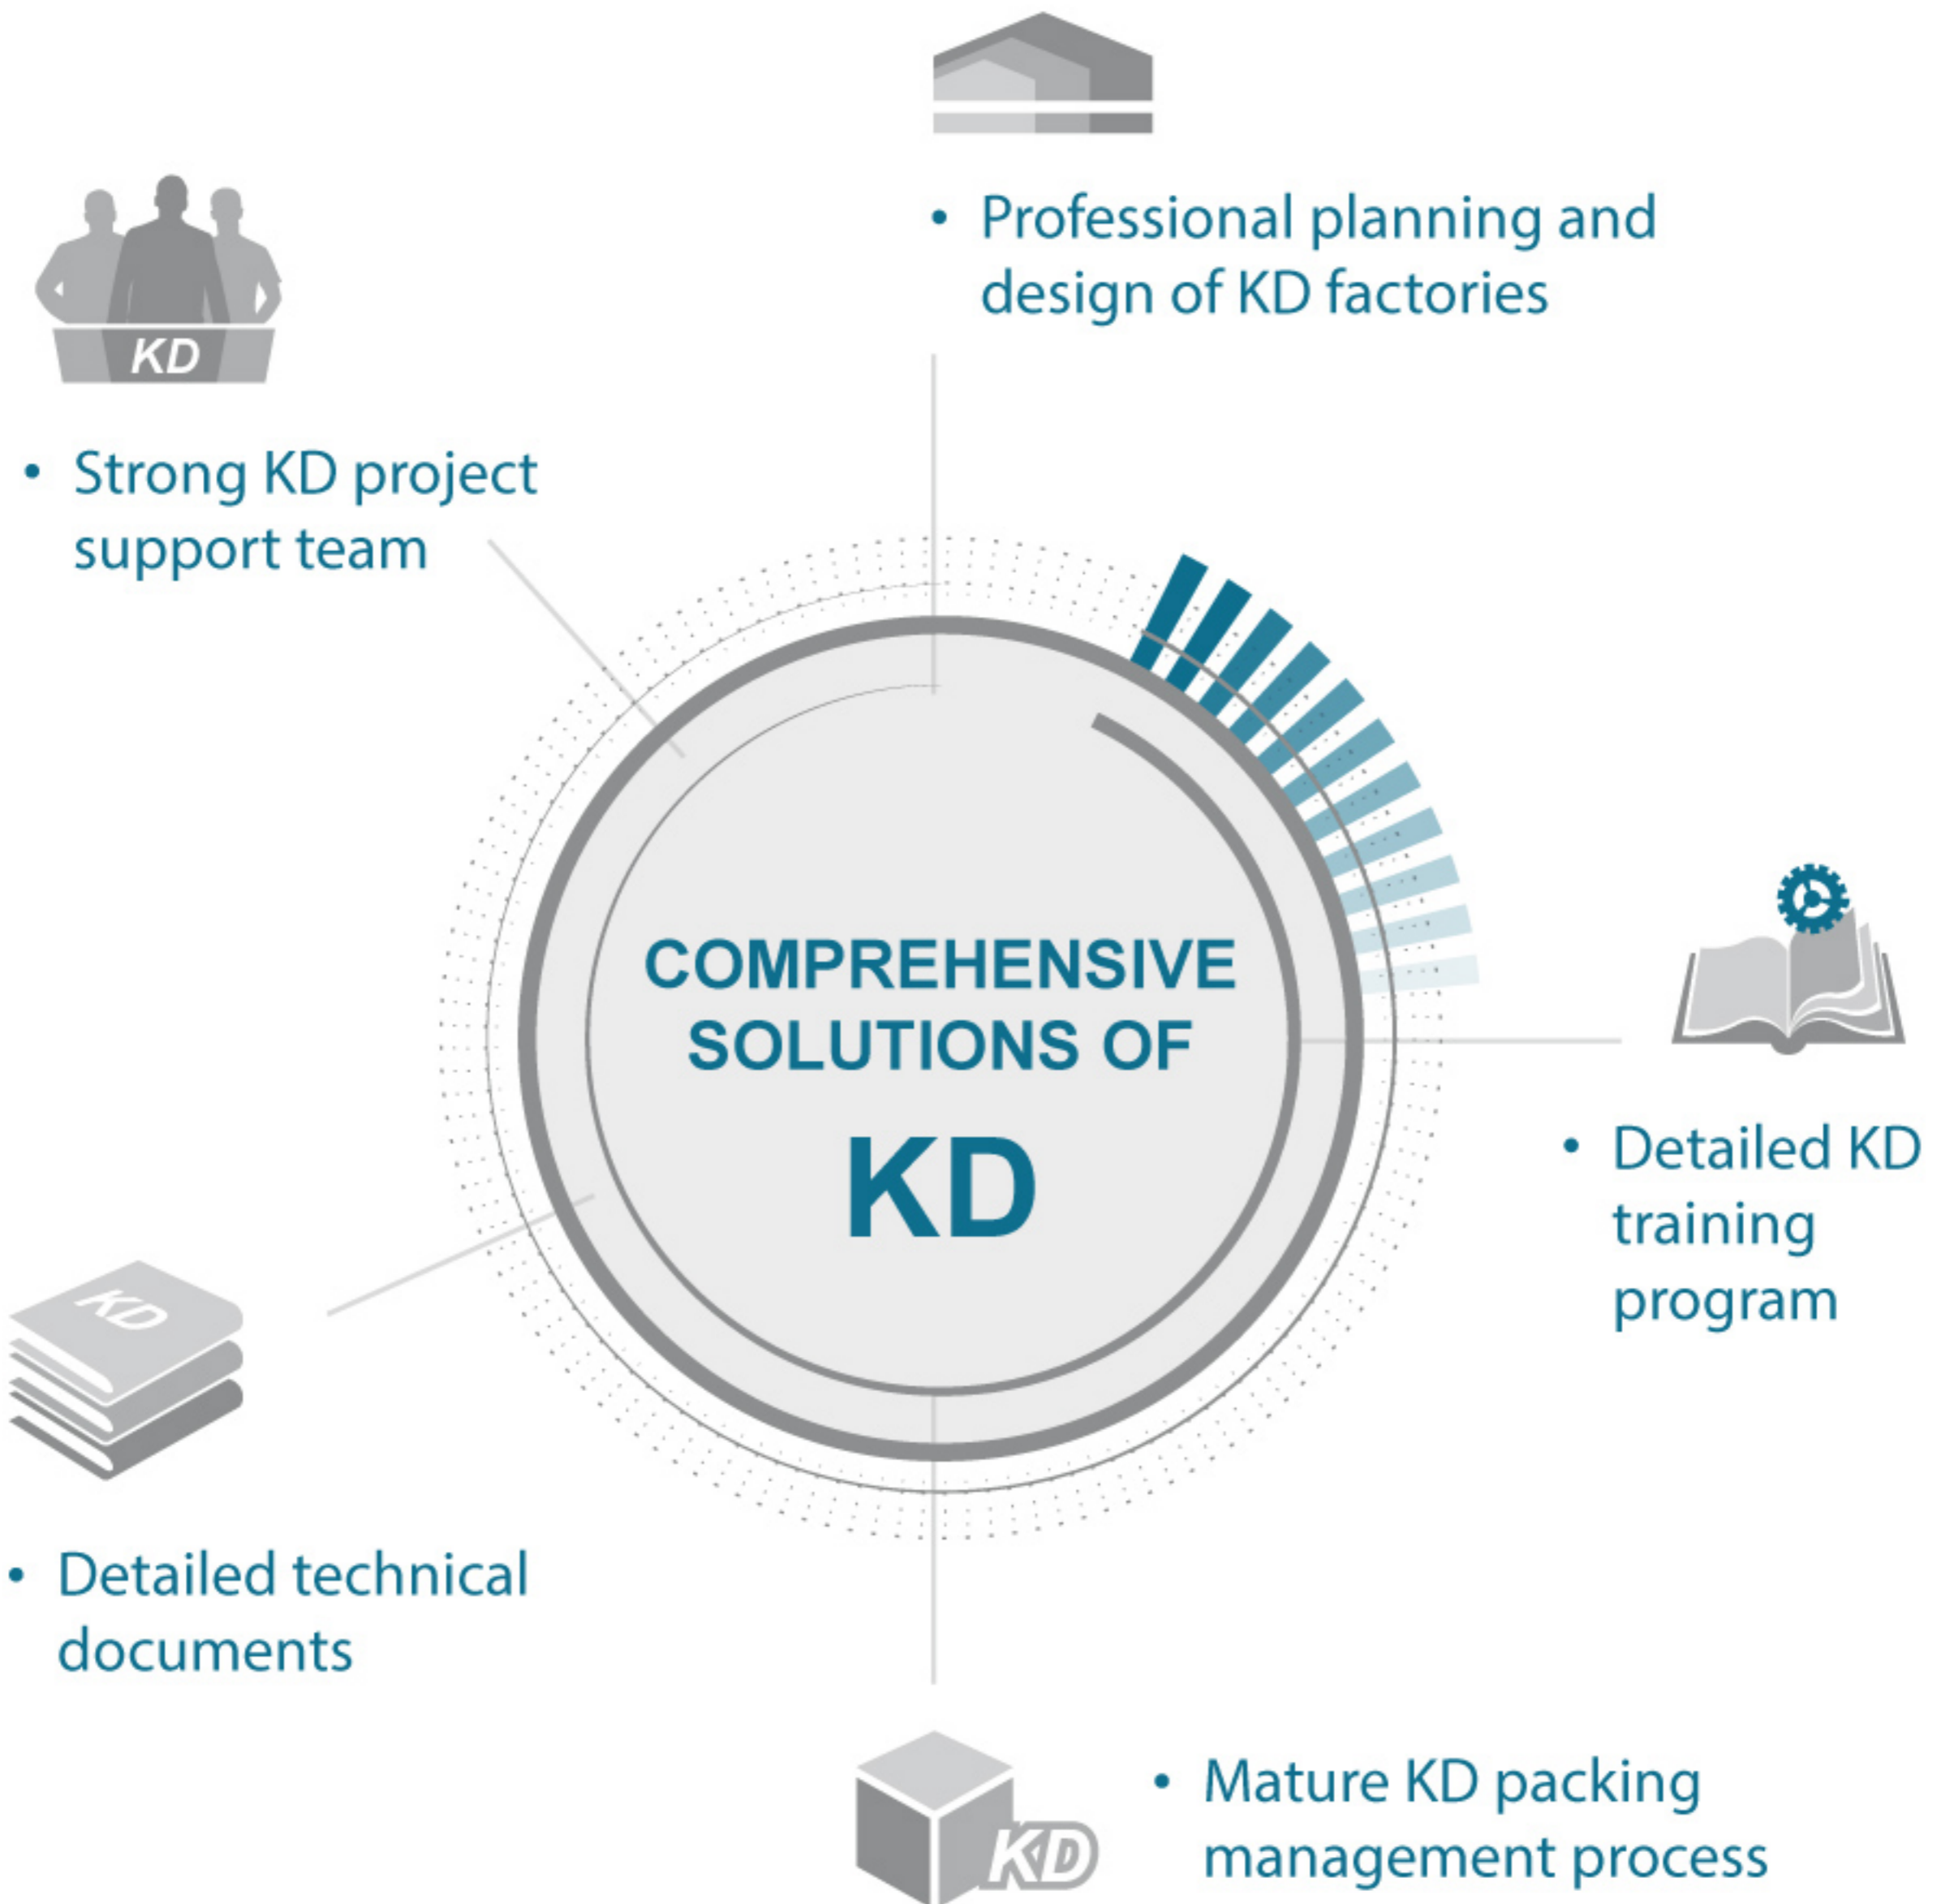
• Professional planning and design of KD factories

KD

• Strong KD project support team

COMPREHENSIVE SOLUTIONS OF

KD

• Detailed KD training program

KD

• Detailed technical documents

KD

• Mature KD packing management process